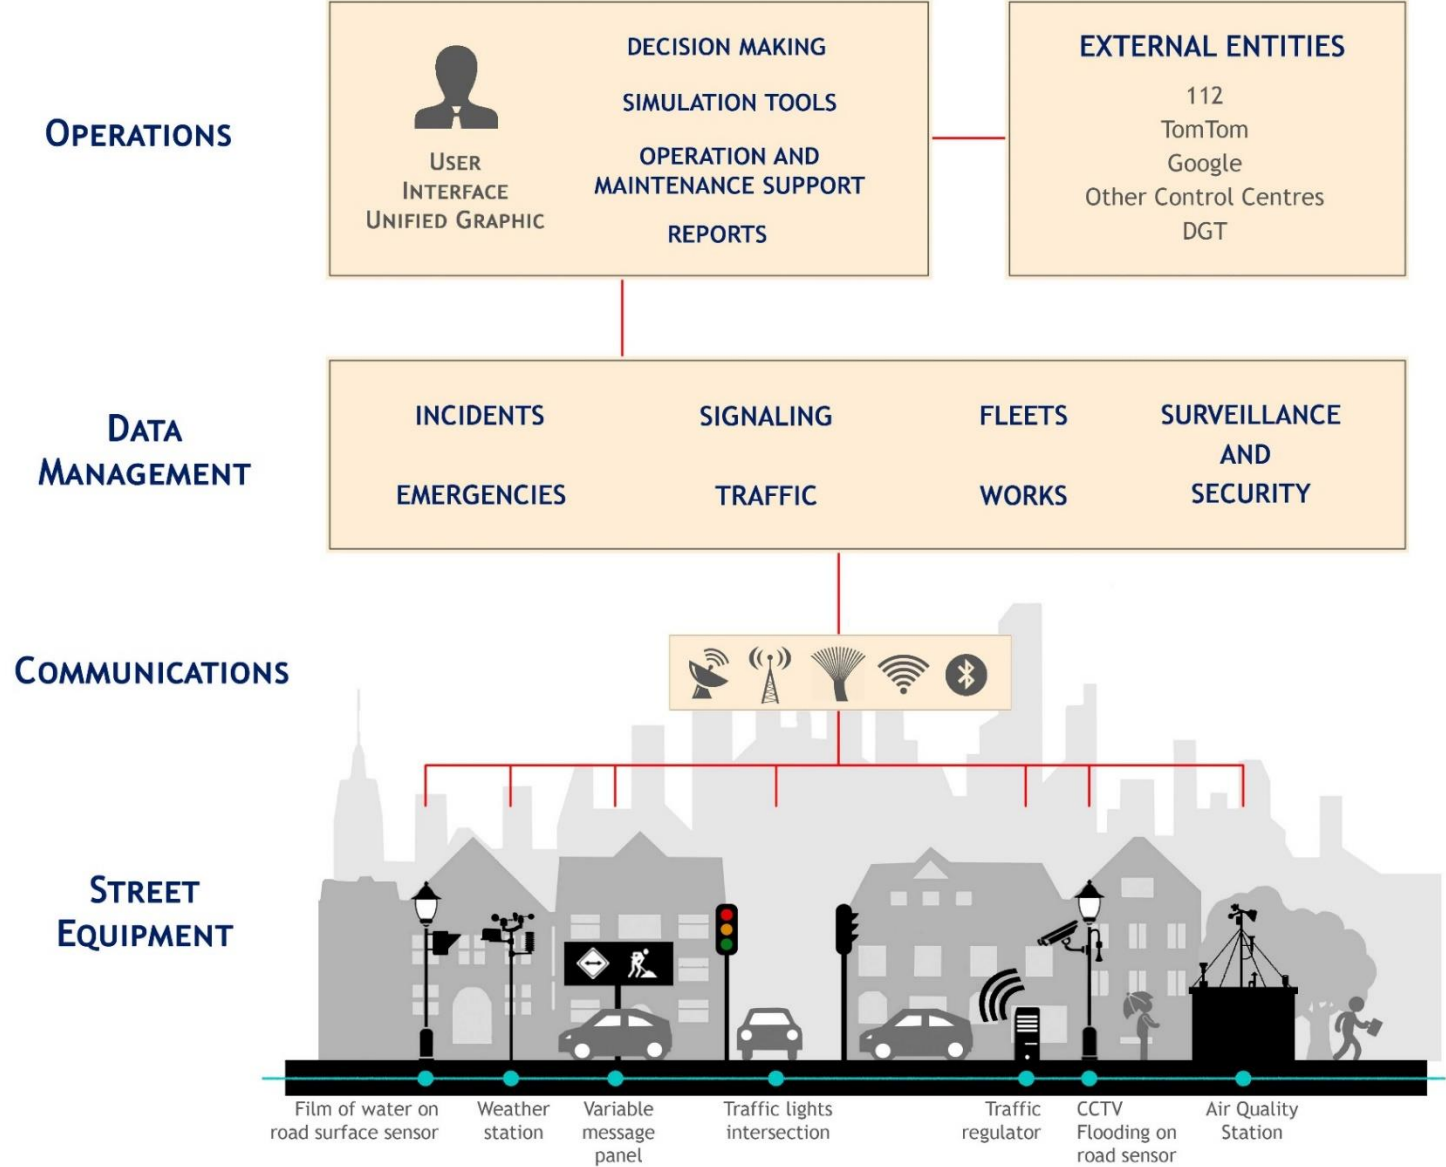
OPERATIONS

USER INTERFACE UNIFIED GRAPHIC

DECISION MAKING

SIMULATION TOOLS

OPERATION AND MAINTENANCE SUPPORT

REPORTS

EXTERNAL ENTITIES

112
TomTom
Google
Other Control Centres
DGT

DATA MANAGEMENT

INCIDENTS

EMERGENCIES

SIGNALING

TRAFFIC

FLEETS

WORKS

SURVEILLANCE AND SECURITY

COMMUNICATIONS

STREET EQUIPMENT

Film of water on road surface sensor

Weather station

Variable message panel

Traffic lights intersection

Traffic regulator

CCTV
Flooding on road sensor

Air Quality Station